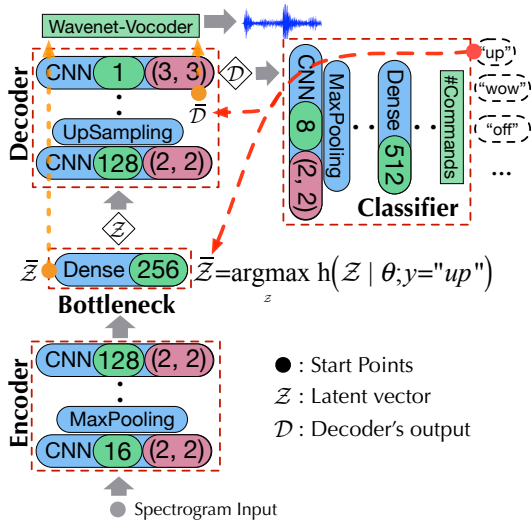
Wavenet-Vocoder

Decoder

CNN 1 (3, 3)

$\mathcal{D}$

$\overline{\mathcal{D}}$

UpSampling

CNN 128 (2, 2)

$\mathcal{Z}$

CNN 8 (2, 2)

MaxPooling

Dense 512

#Commands

Classifier

"up"

"wow"

"off"

...

$\overline{\mathcal{Z}}$ Dense 256

$\overline{\mathcal{Z}} = \underset{\mathcal{Z}}{\operatorname{argmax}}\ h\left(\mathcal{Z} \mid \theta; y = "up"\right)$

Bottleneck

Encoder

CNN 128 (2, 2)

MaxPooling

CNN 16 (2, 2)

● : Start Points

$\mathcal{Z}$ : Latent vector

$\mathcal{D}$ : Decoder's output

Spectrogram Input